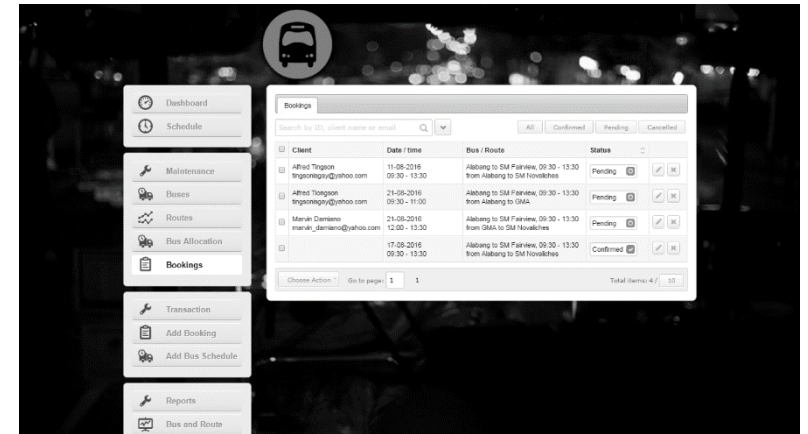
Dashboard
Schedule

Maintenance
Buses
Routes
Bus Allocation
Bookings

Transaction
Add Booking
Add Bus Schedule

Reports
Bus and Route

Bookings

Search by ID, client name or email

All | Confirmed | Pending | Cancelled

| | Client | Date / time | Bus / Route | Status | |
|---|---|---|---|---|---|
| | Alfred Tingson tingsonalgay@yahoo.com | 11-08-2016 09:30 - 13:30 | Alabang to SM Fairview, 09:30 - 13:30 from Alabang to SM Novaliches | Pending | |
| | Alfred Tiongson tingsonalgay@yahoo.com | 21-08-2016 09:30 - 11:00 | Alabang to SM Fairview, 09:30 - 13:30 from Alabang to GMA | Pending | |
| | Marvin Damiano marvin_damiano@yahoo.com | 21-08-2016 12:00 - 13:30 | Alabang to SM Fairview, 09:30 - 13:30 from GMA to SM Novaliches | Pending | |
| | | 17-08-2016 09:30 - 13:30 | Alabang to SM Fairview, 09:30 - 13:30 from Alabang to SM Novaliches | Confirmed | |

Choose Action Go to page: 1 1

Total items: 4 / 10